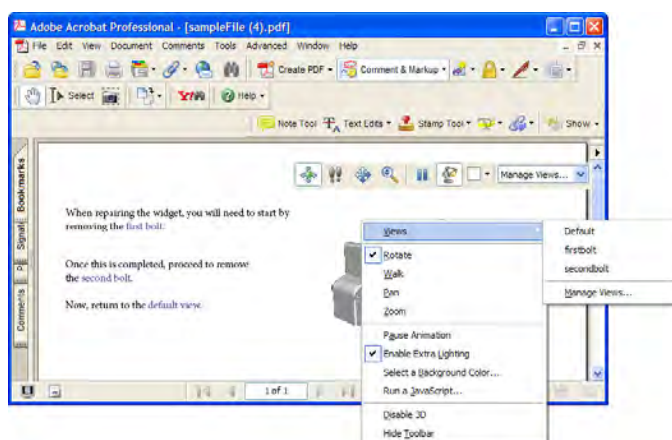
Adobe Acrobat Professional - [sampleFile (4).pdf]

File Edit View Document Comments Tools Advanced Window Help

Select

Create PDF

Comment & Markup

Help

Note Tool

Text Edits

Stamp Tool

Show

Bookmarks

Signat

Comments

Manage Views...

When repairing the widget, you will need to start by removing the first bolt.

Once this is completed, proceed to remove the second bolt.

Now, return to the default view.

Views

Rotate

Walk

Pan

Zoom

Pause Animation

Enable Extra Lighting

Select a Background Color...

Run a JavaScript...

Disable 3D

Hide Toolbar

Default

firstbolt

secondbolt

Manage Views...

1 of 1